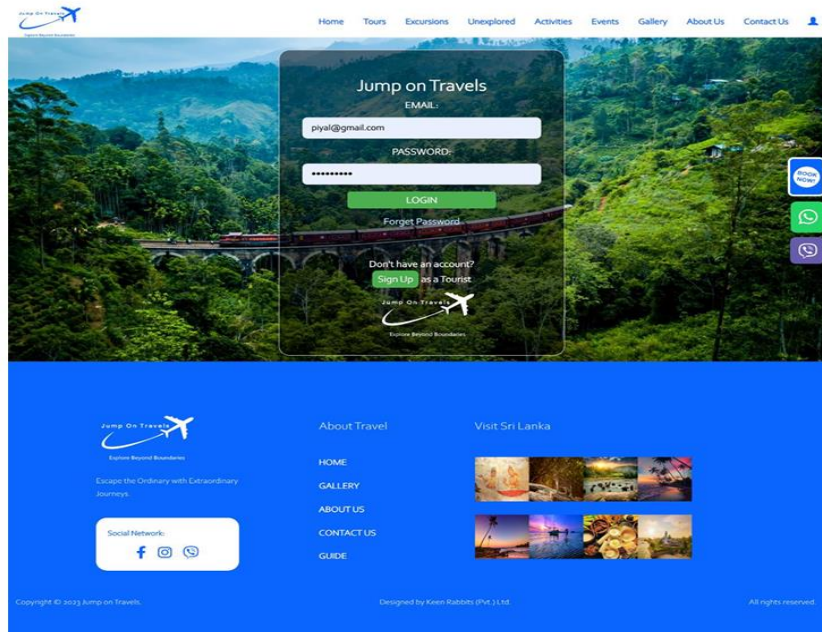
Jump On Travels
Explore Beyond Boundaries

Home Tours Excursions Unexplored Activities Events Gallery About Us Contact Us

Jump on Travels
EMAIL:
piyal@gmail.com
PASSWORD:
••••••••••
LOGIN
Forget Password

Don't have an account?
Sign Up as a Tourist

Jump On Travels
Explore Beyond Boundaries

BOOK NOW

Jump On Travels
Explore Beyond Boundaries

Escape the Ordinary with Extraordinary Journeys.

Social Network:

About Travel

HOME
GALLERY
ABOUT US
CONTACT US
GUIDE

Visit Sri Lanka

Copyright © 2023 Jump on Travels.

Designed by Keen Rabbits (Pvt.) Ltd.

All rights reserved.